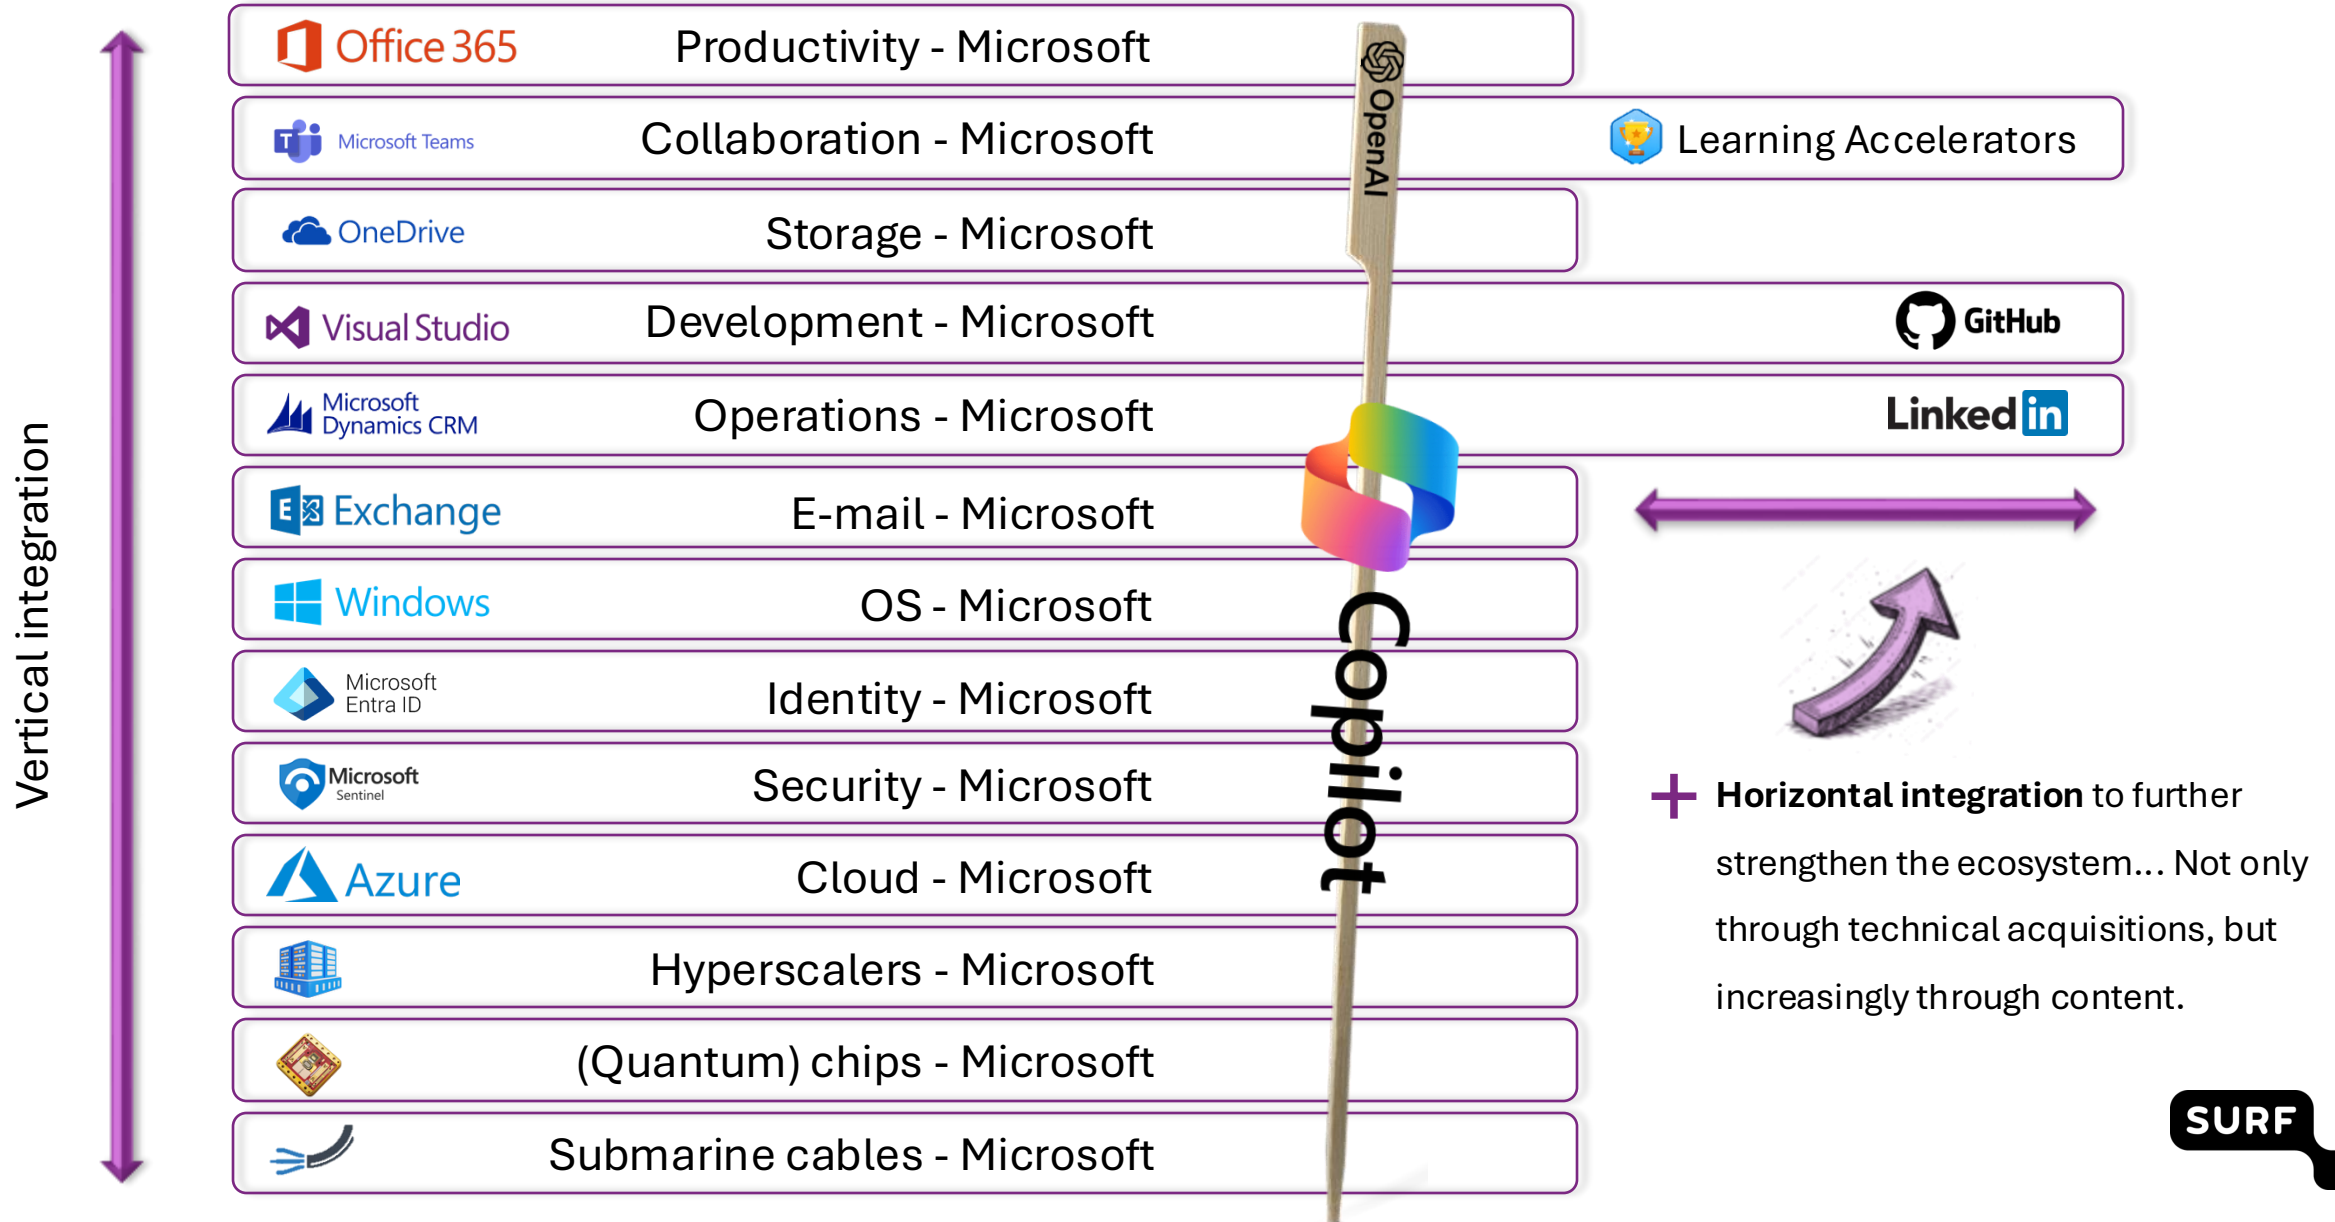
Vertical integration

Office 365 Productivity - Microsoft

Microsoft Teams Collaboration - Microsoft

Learning Accelerators

OneDrive Storage - Microsoft

Visual Studio Development - Microsoft

GitHub

Microsoft Dynamics CRM Operations - Microsoft

LinkedIn

Exchange E-mail - Microsoft

Windows OS - Microsoft

Microsoft Entra ID Identity - Microsoft

Microsoft Sentinel Security - Microsoft

Azure Cloud - Microsoft

Hyperscalers - Microsoft

(Quantum) chips - Microsoft

Submarine cables - Microsoft

OpenAI

Copilot

+ **Horizontal integration** to further strengthen the ecosystem... Not only through technical acquisitions, but increasingly through content.

SURF